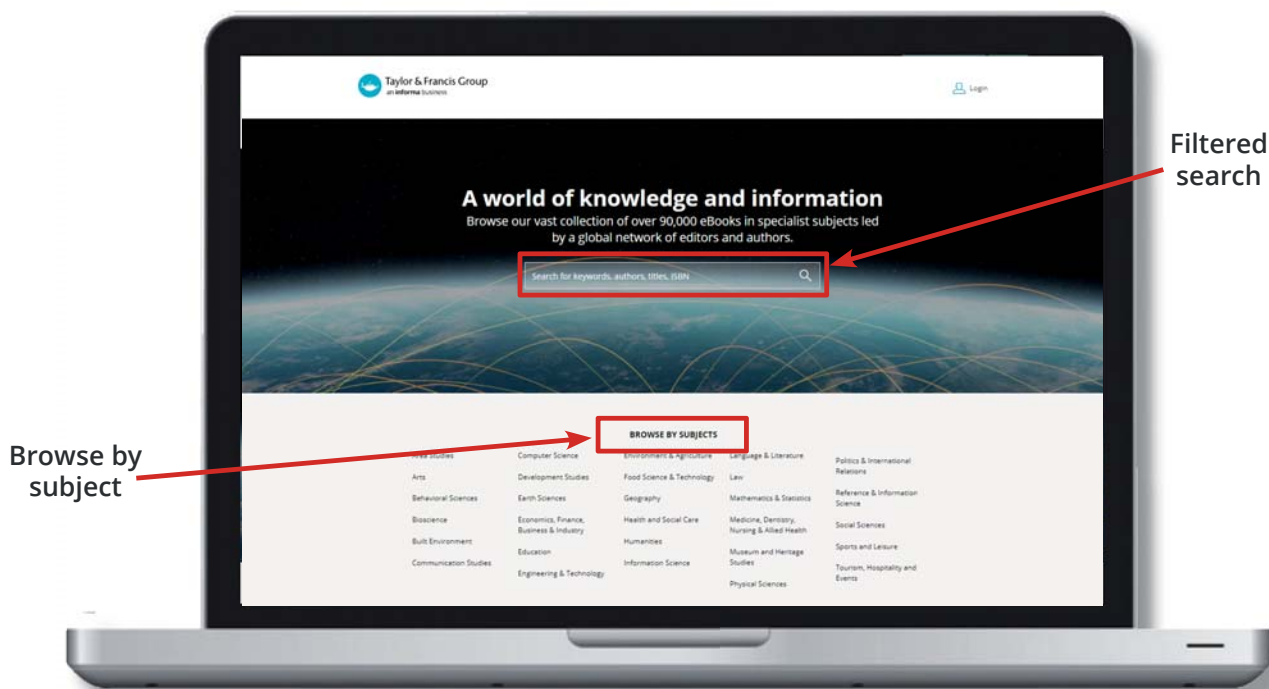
Taylor & Francis Group
an informa business

Login

Filtered search

A world of knowledge and information
Browse our vast collection of over 90,000 eBooks in specialist subjects led by a global network of editors and authors.

Search for keywords, authors, titles, ISBN

BROWSE BY SUBJECTS

Browse by subject

Area Studies
Arts
Behavioral Sciences
Bioscience
Built Environment
Communication Studies

Computer Science
Development Studies
Earth Sciences
Economics, Finance, Business & Industry
Education
Engineering & Technology

Environment & Agriculture
Food Science & Technology
Geography
Health and Social Care
Humanities
Information Science

Language & Literature
Law
Mathematics & Statistics
Medicine, Dentistry, Nursing & Allied Health
Museum and Heritage Studies
Physical Sciences

Politics & International Relations
Reference & Information Science
Social Sciences
Sports and Leisure
Tourism, Hospitality and Events